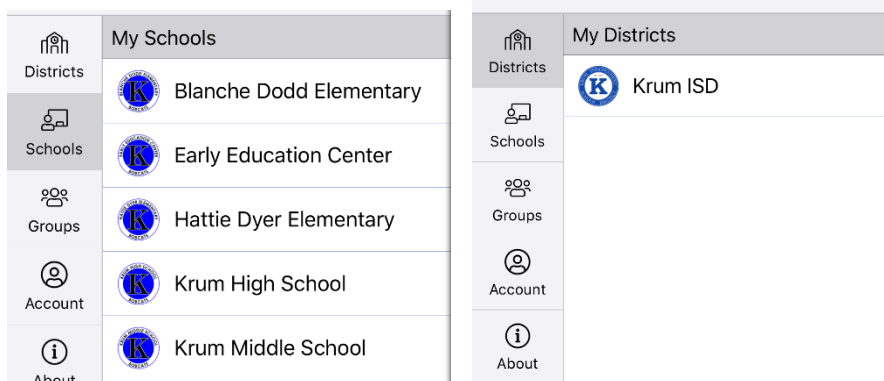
Districts

Schools

Groups

Account

About

My Schools

Blanche Dodd Elementary

Early Education Center

Hattie Dyer Elementary

Krum High School

Krum Middle School

Districts

Schools

Groups

Account

About

My Districts

Krum ISD